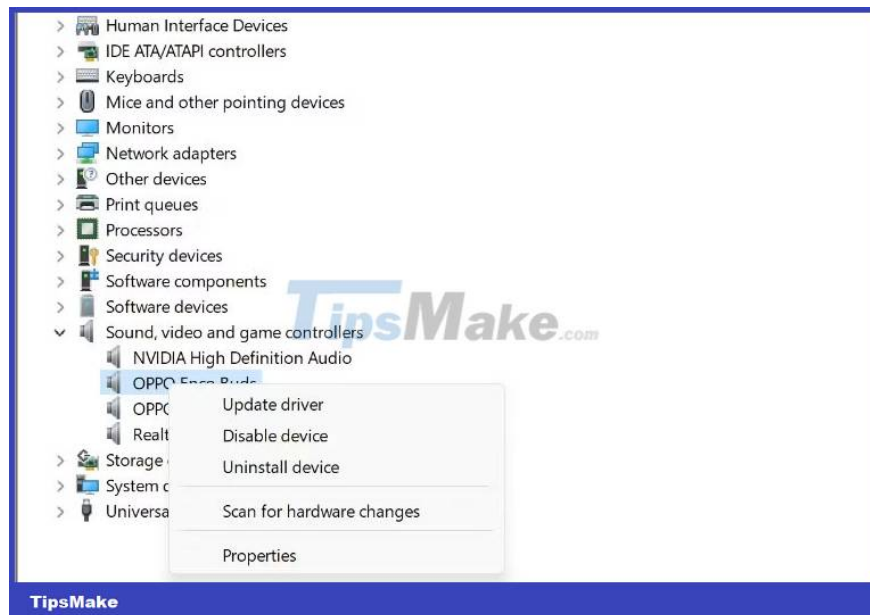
Human Interface Devices
IDE ATA/ATAPI controllers
Keyboards
Mice and other pointing devices
Monitors
Network adapters
Other devices
Print queues
Processors
Security devices
Software components
Software devices
Sound, video and game controllers
NVIDIA High Definition Audio
OPPO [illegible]
OPPO
Realt
Storage
System c
Universa

Update driver
Disable device
Uninstall device
Scan for hardware changes
Properties

TipsMake.com

TipsMake